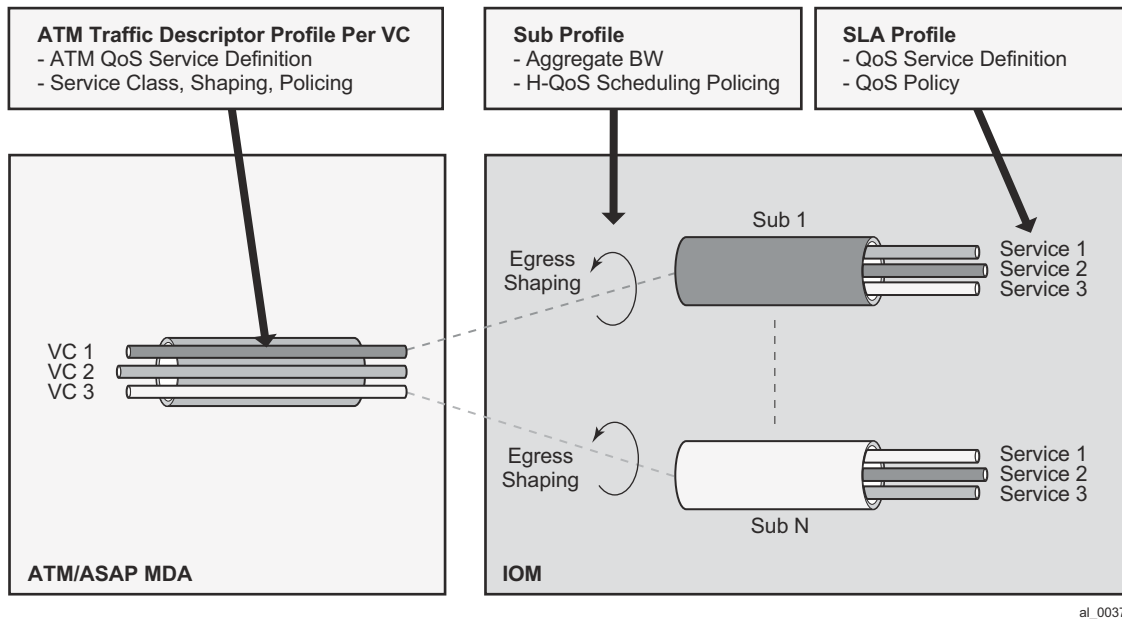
**ATM Traffic Descriptor Profile Per VC**
- ATM QoS Service Definition
- Service Class, Shaping, Policing

**Sub Profile**
- Aggregate BW
- H-QoS Scheduling Policing

**SLA Profile**
- QoS Service Definition
- QoS Policy

VC 1
VC 2
VC 3

Egress Shaping

Sub 1

Service 1
Service 2
Service 3

Egress Shaping

Service 1
Service 2
Service 3

Sub N

**ATM/ASAP MDA**

**IOM**

al_0037